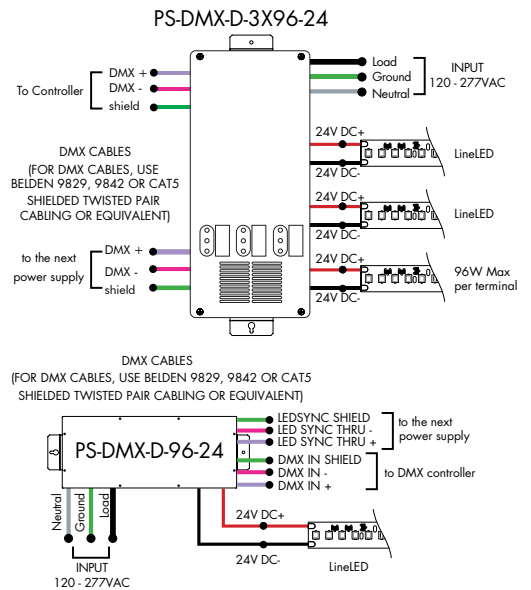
PS-DMX-D-3X96-24

To Controller
DMX +
DMX -
shield

Load
Ground
Neutral

INPUT
120 - 277VAC

DMX CABLES
(FOR DMX CABLES, USE BELDEN 9829, 9842 OR CAT5 SHIELDED TWISTED PAIR CABLING OR EQUIVALENT)

24V DC+
24V DC-
LineLED

24V DC+
24V DC-
LineLED

to the next power supply
DMX +
DMX -
shield

24V DC+
24V DC-
96W Max per terminal

DMX CABLES
(FOR DMX CABLES, USE BELDEN 9829, 9842 OR CAT5 SHIELDED TWISTED PAIR CABLING OR EQUIVALENT)

PS-DMX-D-96-24

LEDSYNC SHIELD
LED SYNC THRU -
LED SYNC THRU +
to the next power supply

DMX IN SHIELD
DMX IN -
DMX IN +
to DMX controller

Neutral
Ground
Load

INPUT
120 - 277VAC

24V DC+
24V DC-
LineLED